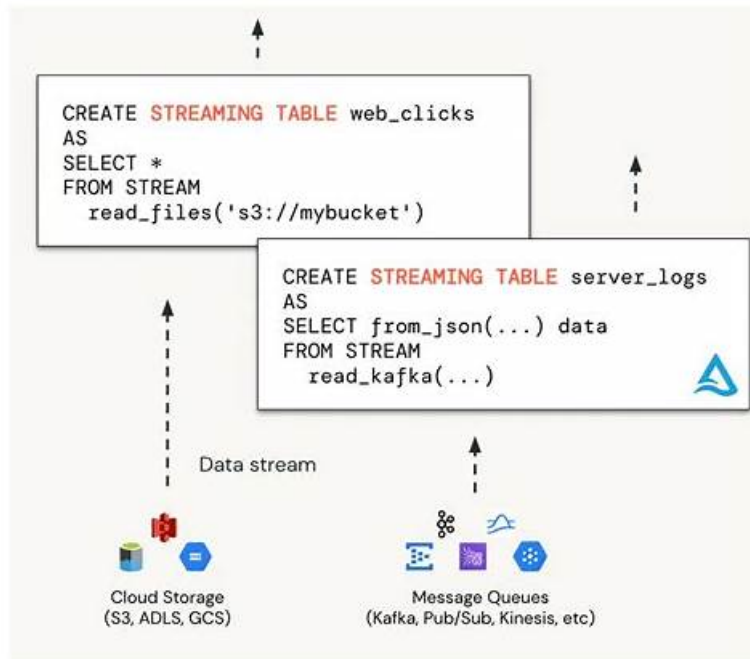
CREATE STREAMING TABLE web_clicks
AS
SELECT *
FROM STREAM
  read_files('s3://mybucket')

CREATE STREAMING TABLE server_logs
AS
SELECT from_json(...) data
FROM STREAM
  read_kafka(...)

Data stream

Cloud Storage
(S3, ADLS, GCS)

Message Queues
(Kafka, Pub/Sub, Kinesis, etc)